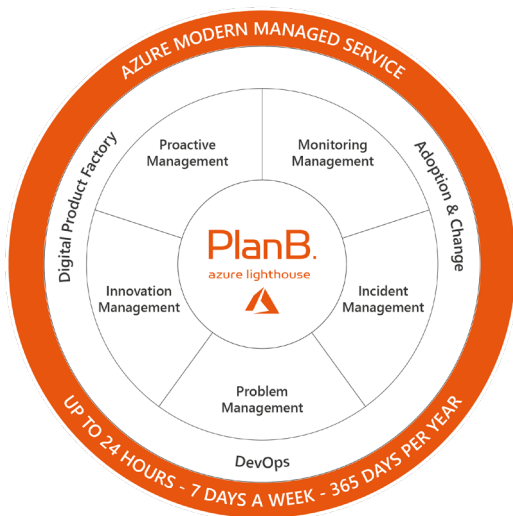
AZURE MODERN MANAGED SERVICE

Digital Product Factory

Adoption & Change

Proactive Management

Monitoring Management

PlanB.
azure lighthouse

Innovation Management

Incident Management

Problem Management

DevOps

UP TO 24 HOURS - 7 DAYS A WEEK - 365 DAYS PER YEAR